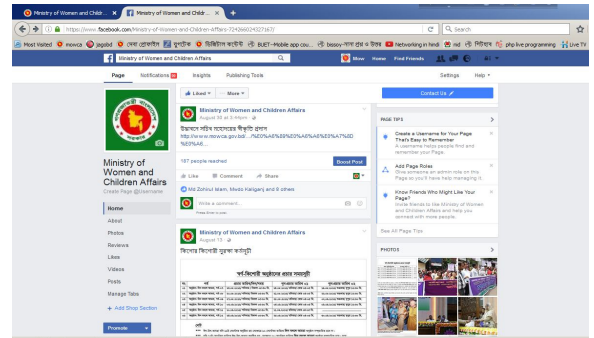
Ministry of Women and Childr... ×
Ministry of Women and Childr... ×
+
https://www.facebook.com/Ministry-of-Women-and-Children-Affairs-724266024327167/
Search
Most Visited
mowca
jagobd
দেশ প্রেমবার্তা
যুগান্তর
ডিজিটাল কন্টেন্ট
BUET-Mobile app cou...
bissoy-প্রশ্ন প্রশ্ন ও উত্তর
Networking in hindi
md
লিনিউক্স
php live programming
Live TV
Ministry of Women and Children Affairs
Show
Home
Find Friends
Page
Notifications
Insights
Publishing Tools
Settings
Help
Ministry of Women and Children Affairs
Create Page @Username
Home
About
Photos
Reviews
Likes
Videos
Posts
Manage Tabs
+ Add Shop Section
Promote
Liked
More
Contact Us
Ministry of Women and Children Affairs
August 18 at 3:44pm
উচ্চপদে সচিব মহোদয়ের স্বীকৃতি প্রদান
http://www.mowca.gov.bd/.../%E0%A6%B8%E0%A6%A8%E0%A7%8D%E0%A6...
187 people reached
Boost Post
Like
Comment
Share
Md Zohirul Islam, Mvdo Kaligan] and 8 others
Write a comment...
Press Enter to post.
Ministry of Women and Children Affairs
August 13
কিশোর কিশোরী মুক্তার কার্যসূচী
PAGE TIPS
Create a Username for Your Page That's Easy to Remember
A username helps people find and remember your Page.
Add Page Roles
Give someone an admin role on this Page so you'll have help managing it.
Know Friends Who Might Like Your Page?
Invite friends to like Ministry of Women and Children Affairs and help your Page connect with more people.
See All Page Tips
PHOTOS